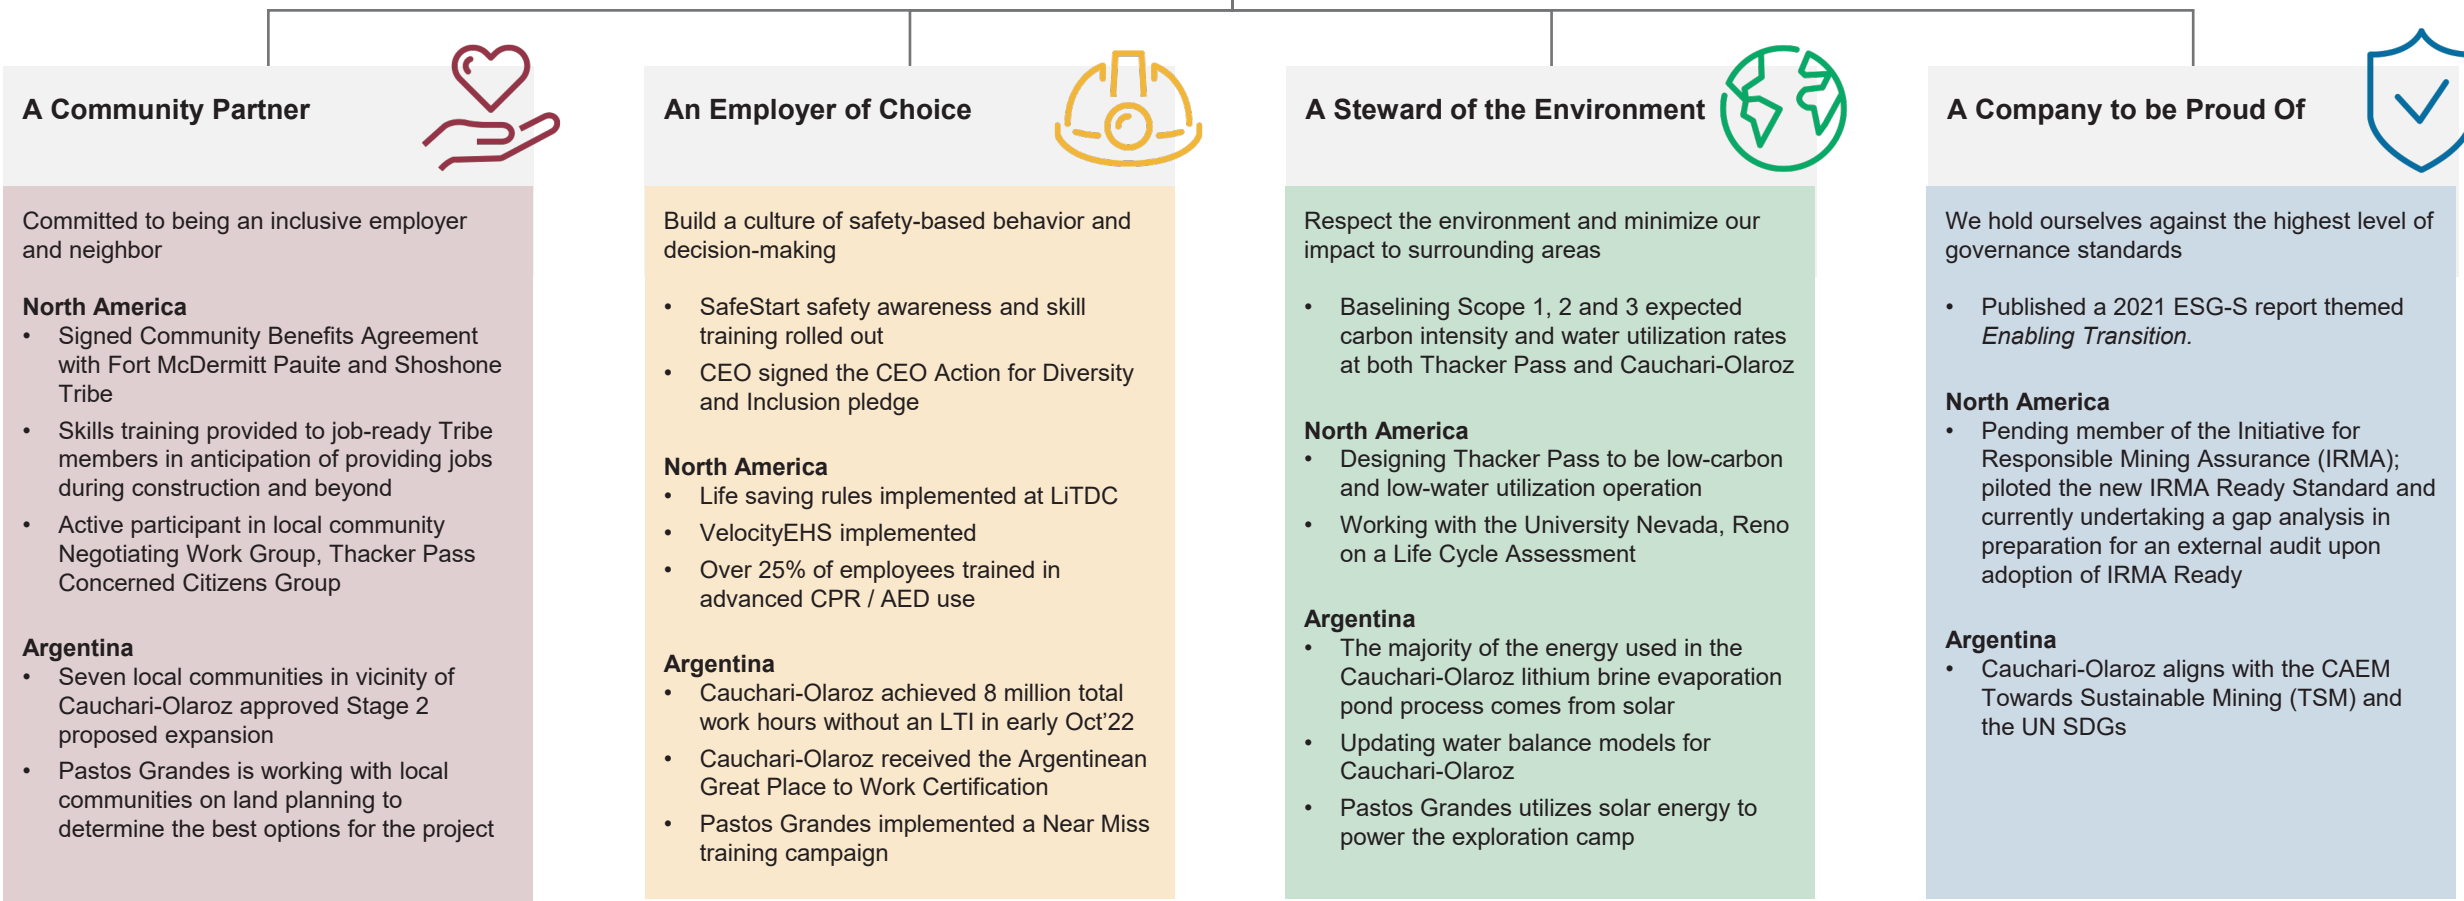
A Community Partner

Committed to being an inclusive employer and neighbor

North America
• Signed Community Benefits Agreement with Fort McDermitt Pauite and Shoshone Tribe
• Skills training provided to job-ready Tribe members in anticipation of providing jobs during construction and beyond
• Active participant in local community Negotiating Work Group, Thacker Pass Concerned Citizens Group

Argentina
• Seven local communities in vicinity of Cauchari-Olaroz approved Stage 2 proposed expansion
• Pastos Grandes is working with local communities on land planning to determine the best options for the project

An Employer of Choice

Build a culture of safety-based behavior and decision-making

• SafeStart safety awareness and skill training rolled out
• CEO signed the CEO Action for Diversity and Inclusion pledge

North America
• Life saving rules implemented at LiTDC
• VelocityEHS implemented
• Over 25% of employees trained in advanced CPR / AED use

Argentina
• Cauchari-Olaroz achieved 8 million total work hours without an LTI in early Oct'22
• Cauchari-Olaroz received the Argentinean Great Place to Work Certification
• Pastos Grandes implemented a Near Miss training campaign

A Steward of the Environment

Respect the environment and minimize our impact to surrounding areas

• Baselining Scope 1, 2 and 3 expected carbon intensity and water utilization rates at both Thacker Pass and Cauchari-Olaroz

North America
• Designing Thacker Pass to be low-carbon and low-water utilization operation
• Working with the University Nevada, Reno on a Life Cycle Assessment

Argentina
• The majority of the energy used in the Cauchari-Olaroz lithium brine evaporation pond process comes from solar
• Updating water balance models for Cauchari-Olaroz
• Pastos Grandes utilizes solar energy to power the exploration camp

A Company to be Proud Of

We hold ourselves against the highest level of governance standards

• Published a 2021 ESG-S report themed *Enabling Transition*.

North America
• Pending member of the Initiative for Responsible Mining Assurance (IRMA); piloted the new IRMA Ready Standard and currently undertaking a gap analysis in preparation for an external audit upon adoption of IRMA Ready

Argentina
• Cauchari-Olaroz aligns with the CAEM Towards Sustainable Mining (TSM) and the UN SDGs